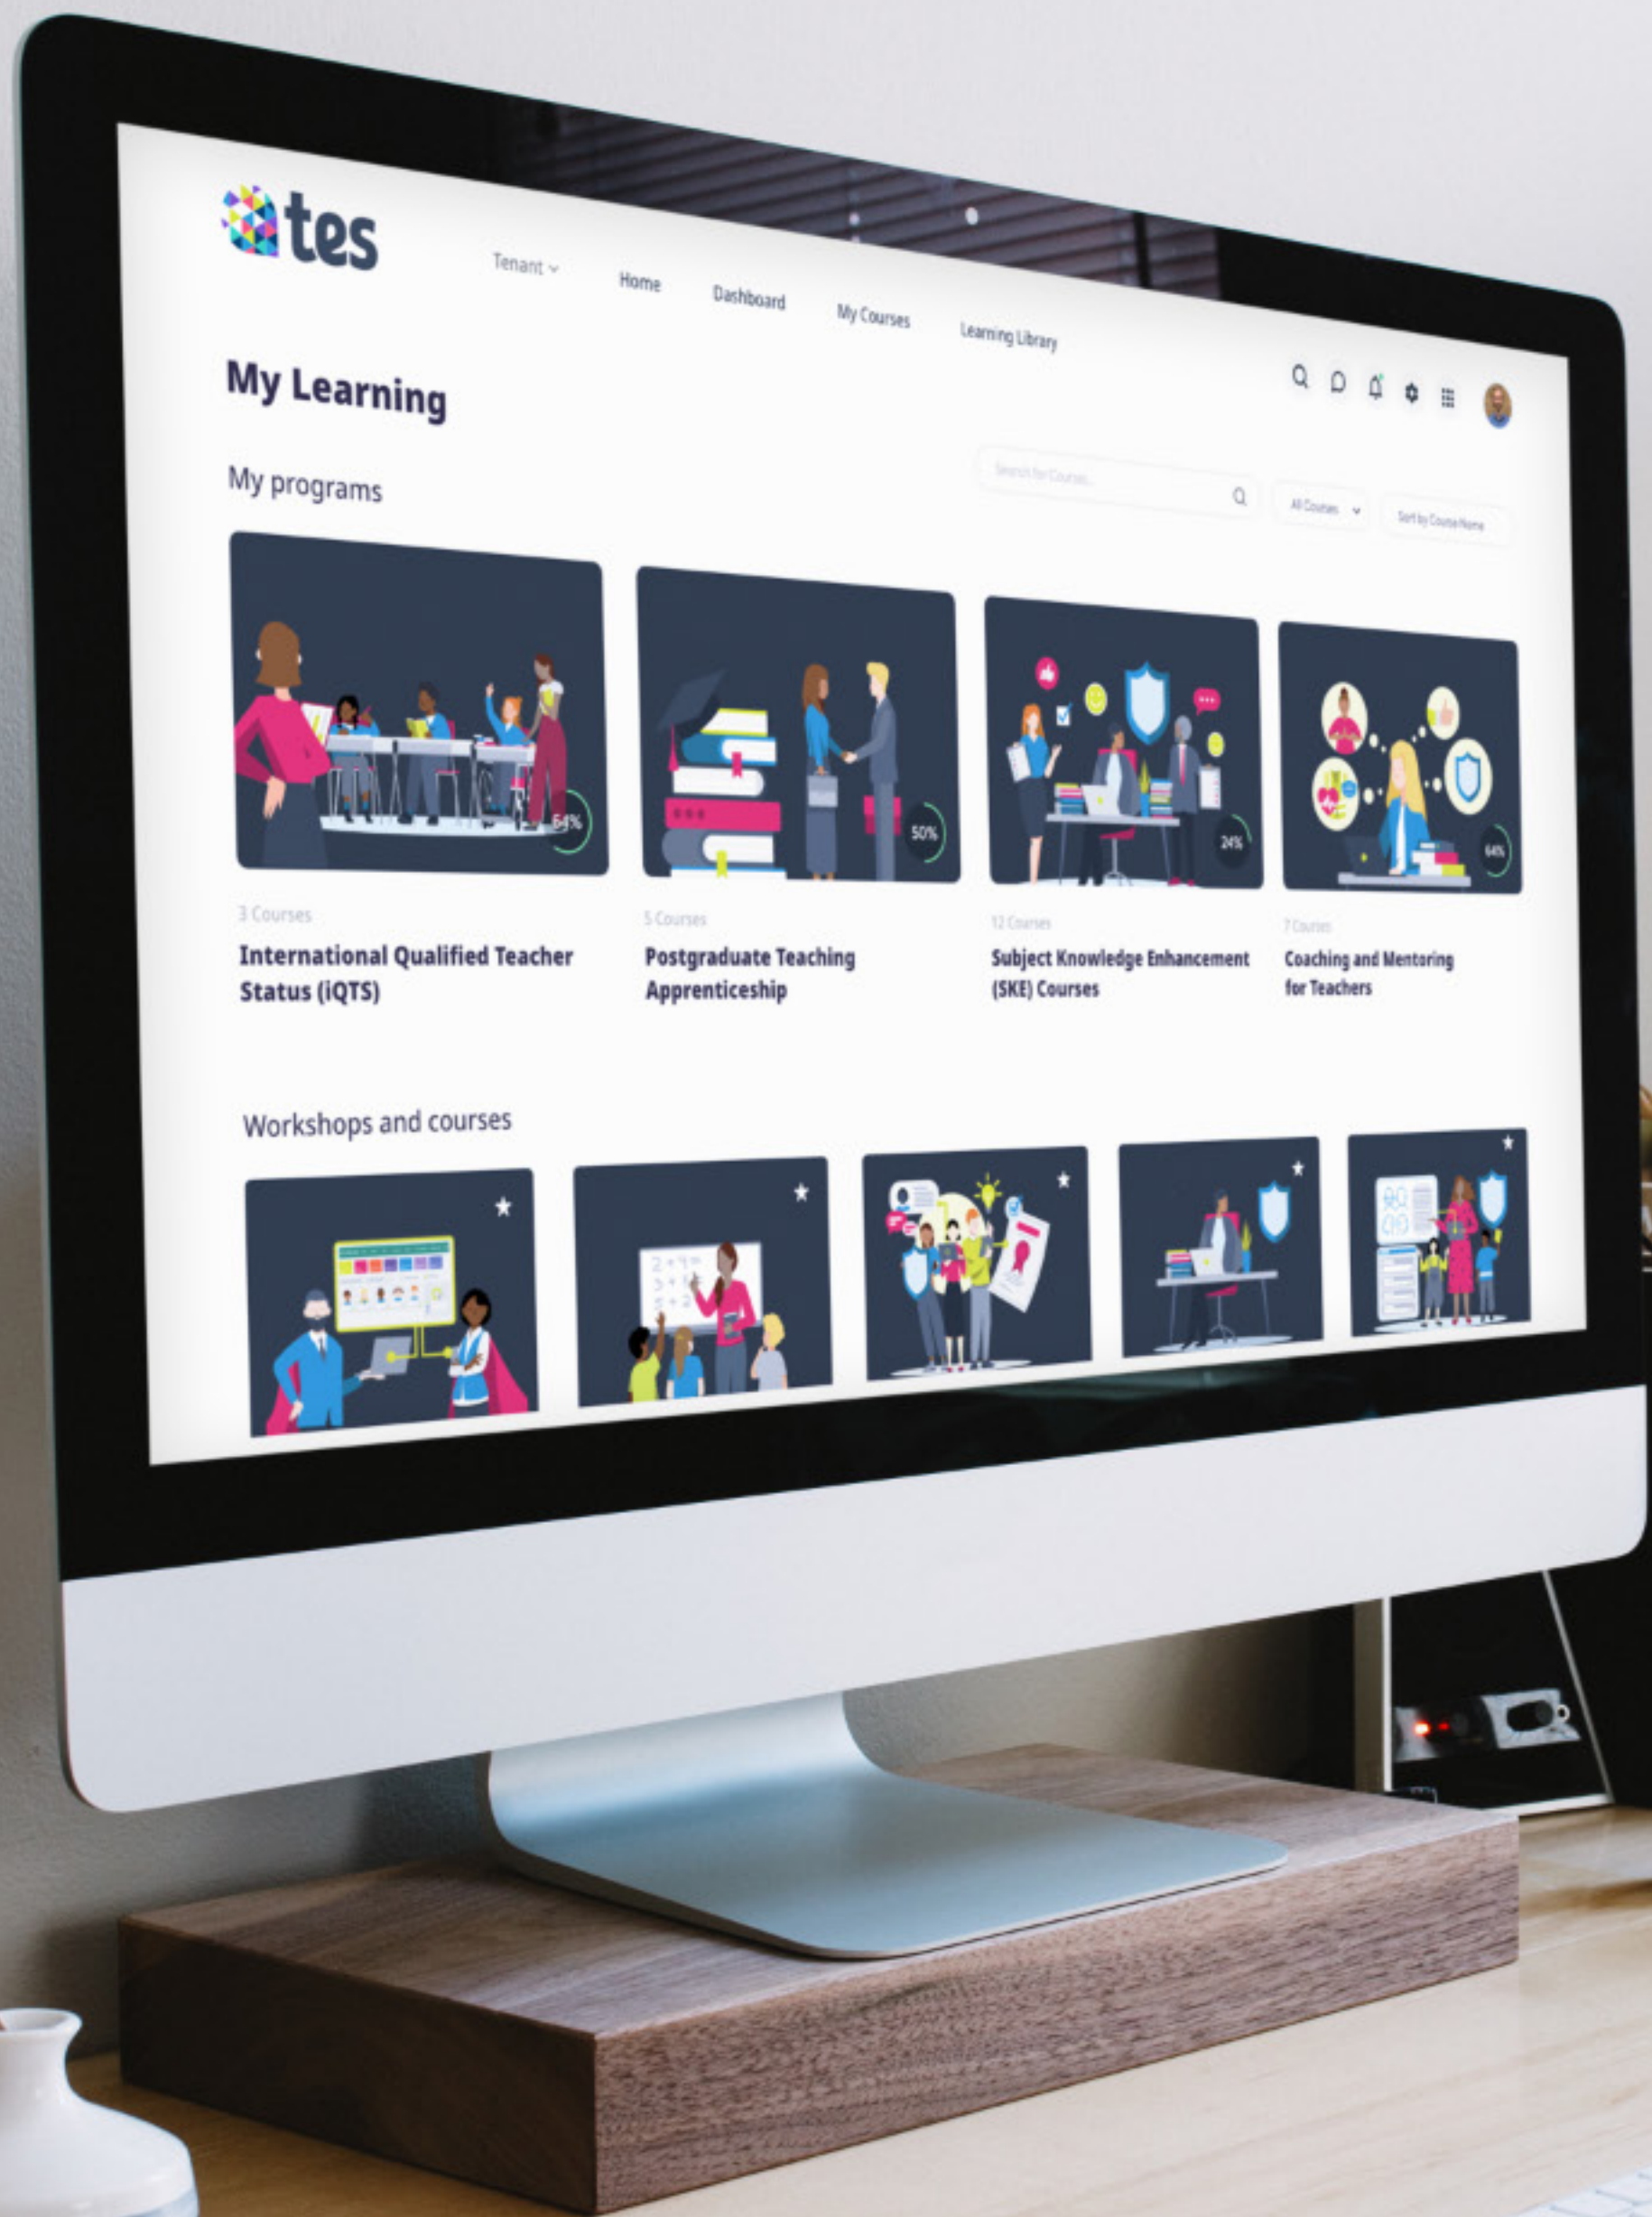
tes

Tenant

Home

Dashboard

My Courses

Learning Library

My Learning

My programs

Search for Courses...

All Courses

Sort by Course Name

64%

50%

24%

64%

3 Courses

International Qualified Teacher Status (iQTS)

5 Courses

Postgraduate Teaching Apprenticeship

12 Courses

Subject Knowledge Enhancement (SKE) Courses

7 Courses

Coaching and Mentoring for Teachers

Workshops and courses